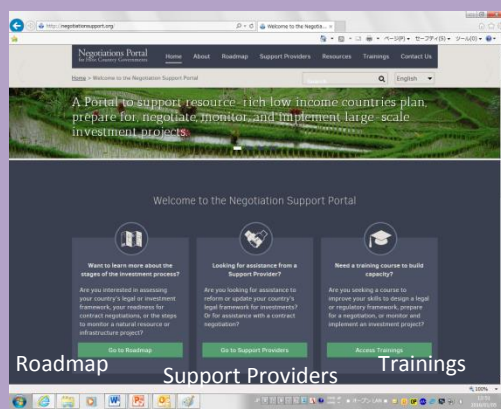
http://negotiationsupport.org/

Welcome to the Negotia... ×

ページ(P) ▾ セーフティ(S) ▾ ツール(O) ▾

Negotiations Portal
for Host Country Governments

Home About Roadmap Support Providers Resources Trainings Contact Us

Home > Welcome to the Negotiation Support Portal

English

A Portal to support resource-rich low income countries plan, prepare for, negotiate, monitor, and implement large-scale investment projects.

Welcome to the Negotiation Support Portal

Want to learn more about the stages of the investment process?

Are you interested in assessing your country's legal or investment framework, your readiness for contract negotiations, or the steps to monitor a natural resource or infrastructure project?

Go to Roadmap

Looking for assistance from a Support Provider?

Are you looking for assistance to reform or update your country's legal framework for investments? Or for assistance with a contract negotiation?

Go to Support Providers

Need a training course to build capacity?

Are you seeking a course to improve your skills to design a legal or regulatory framework, prepare for a negotiation, or monitor and implement an investment project?

Access Trainings

Roadmap

Support Providers

Trainings

100%